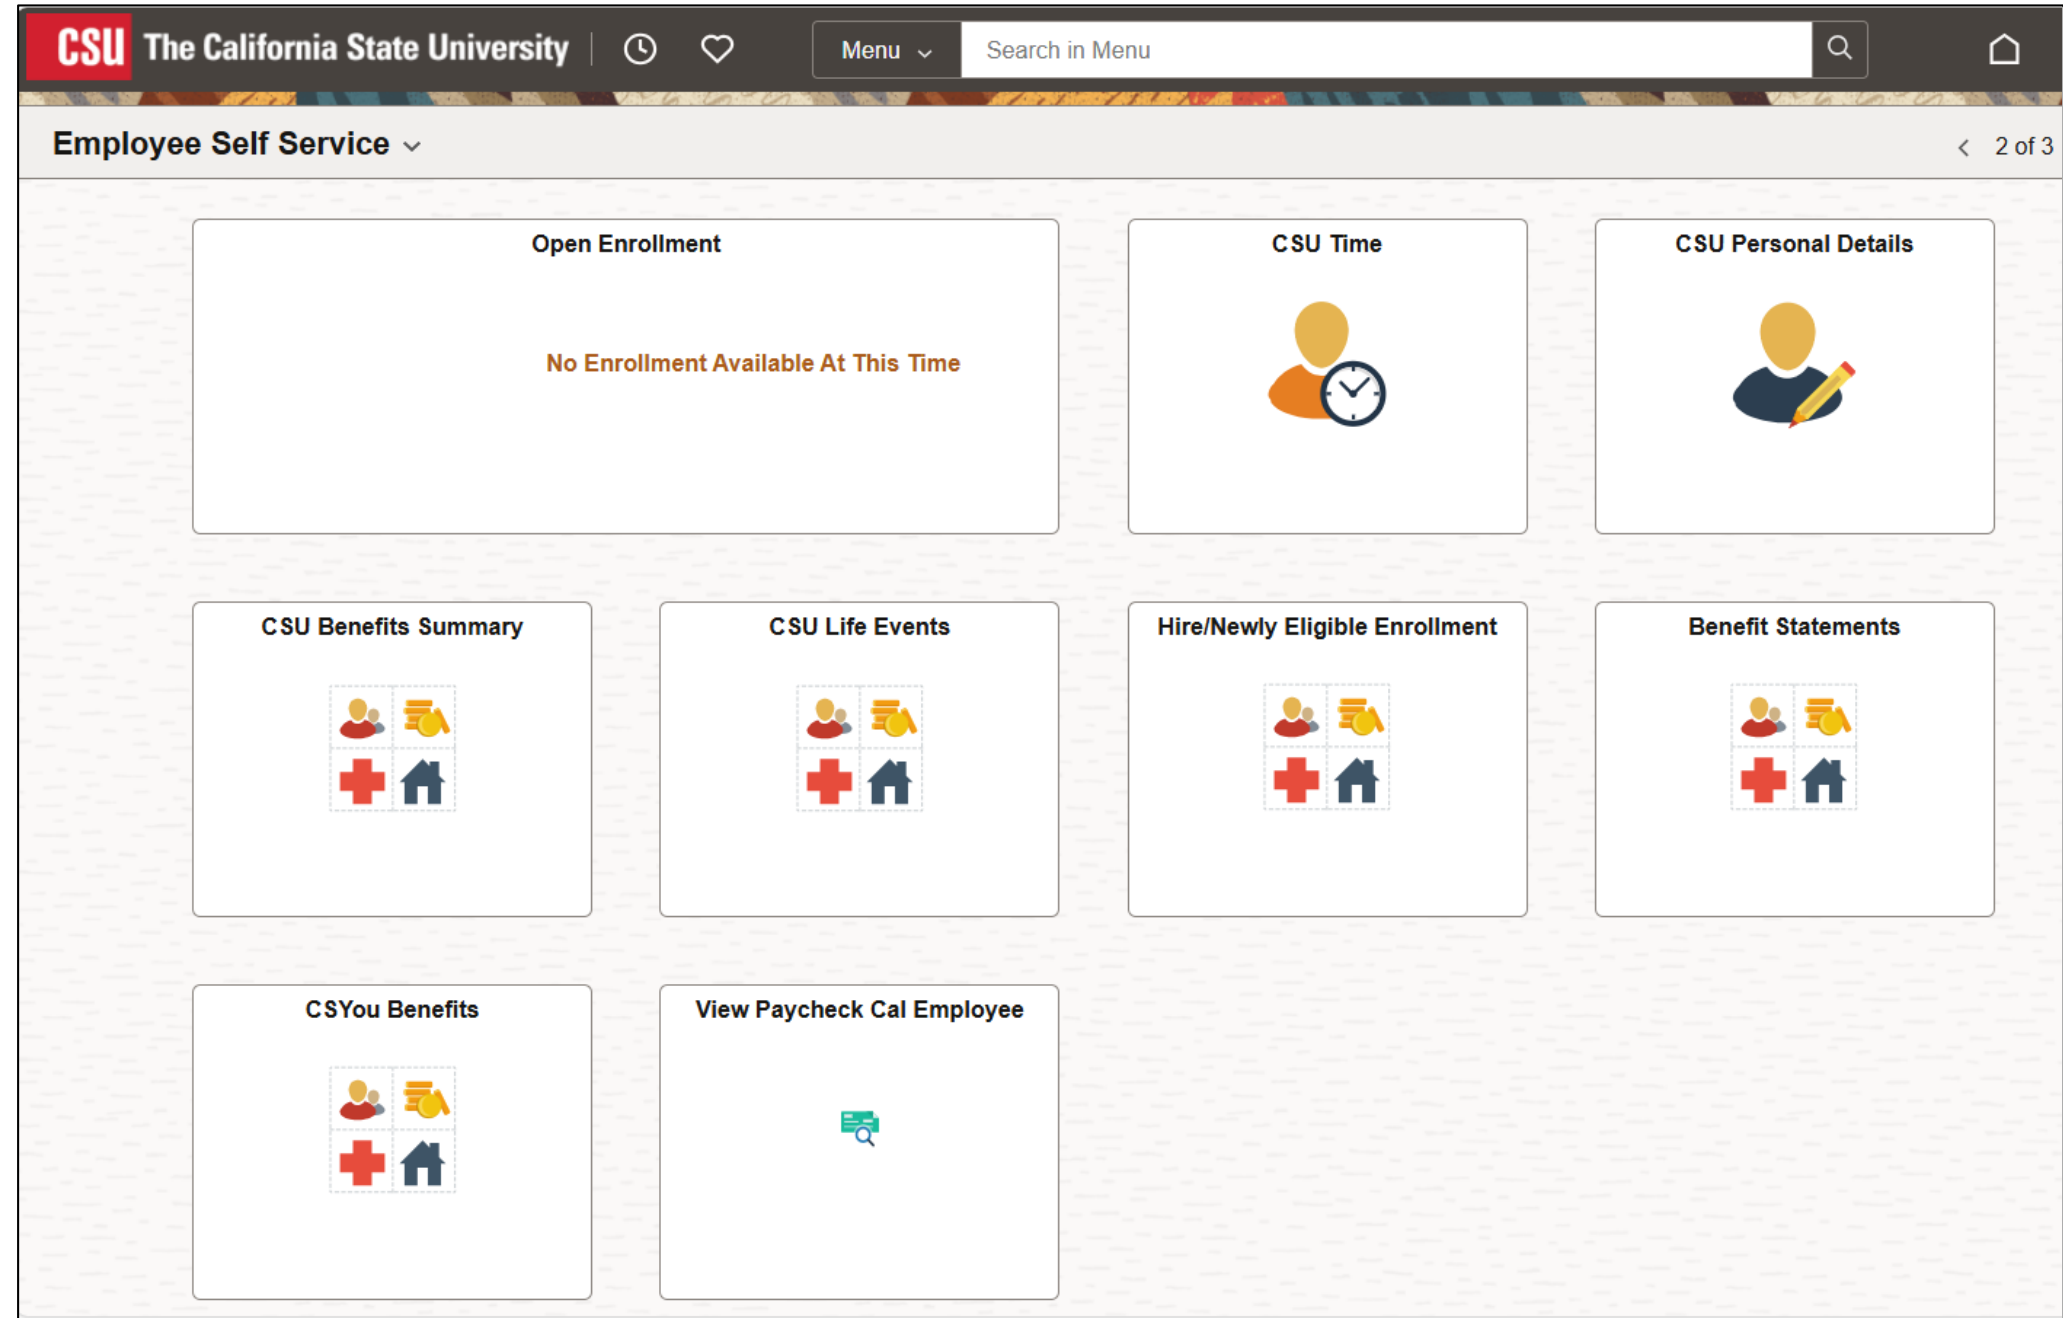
CSU The California State University

Menu

Search in Menu

Employee Self Service

2 of 3

Open Enrollment

No Enrollment Available At This Time

CSU Time

CSU Personal Details

CSU Benefits Summary

CSU Life Events

Hire/Newly Eligible Enrollment

Benefit Statements

CSYou Benefits

View Paycheck Cal Employee